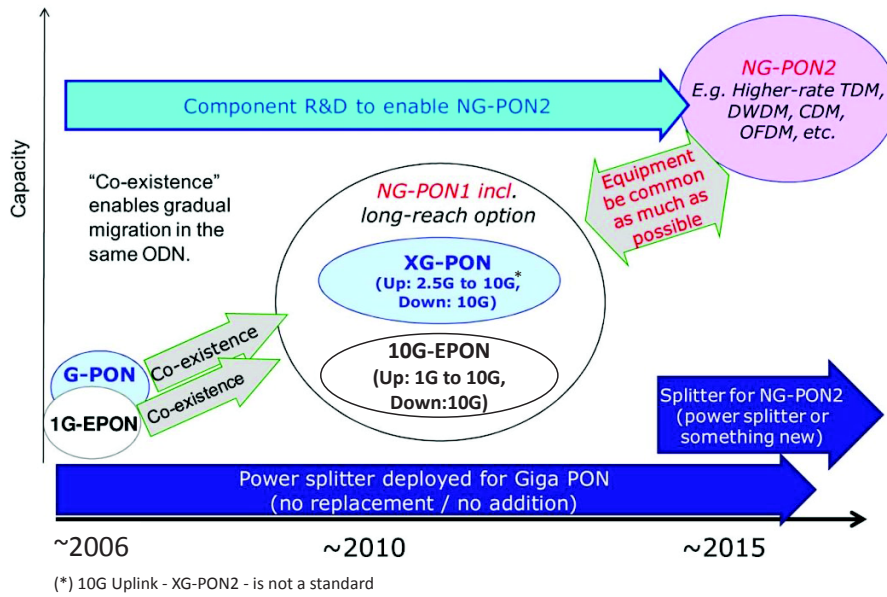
Capacity

Component R&D to enable NG-PON2

NG-PON2
E.g. Higher-rate TDM, DWDM, CDM, OFDM, etc.

Equipment be common as much as possible

"Co-existence" enables gradual migration in the same ODN.

NG-PON1 incl. long-reach option

XG-PON*
(Up: 2.5G to 10G, Down: 10G)

10G-EPON
(Up: 1G to 10G, Down:10G)

G-PON

1G-EPON

Co-existence

Co-existence

Splitter for NG-PON2 (power splitter or something new)

Power splitter deployed for Giga PON (no replacement / no addition)

~2006

~2010

~2015

(*) 10G Uplink - XG-PON2 - is not a standard